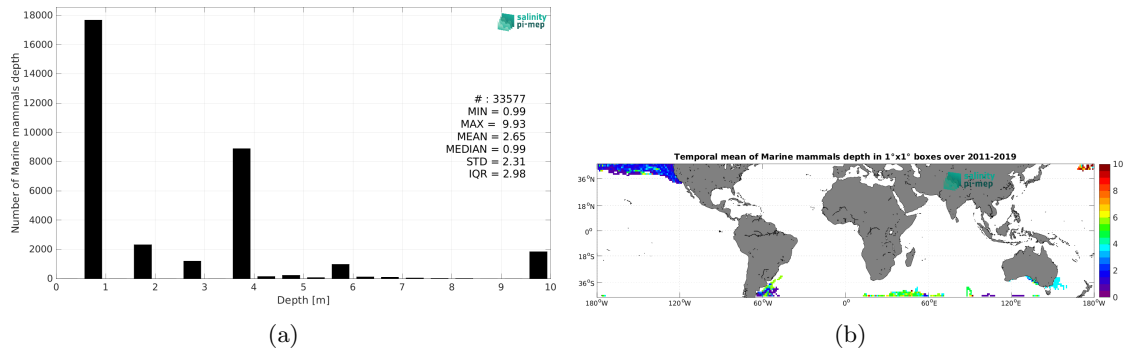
18000
16000
14000
12000
10000
8000
6000
4000
2000
0
Number of Marine mammals depth
0 1 2 3 4 5 6 7 8 9 10
Depth [m]
salinity pi-mep
# : 33577
MIN = 0.99
MAX = 9.93
MEAN = 2.65
MEDIAN = 0.99
STD = 2.31
IQR = 2.98

(a)

Temporal mean of Marine mammals depth in 1°x1° boxes over 2011-2019
36°N
18°N
0°
18°S
36°S
180°W 120°W 60°W 0° 60°E 120°E 180°W
salinity pi-mep
10
8
6
4
2
0

(b)